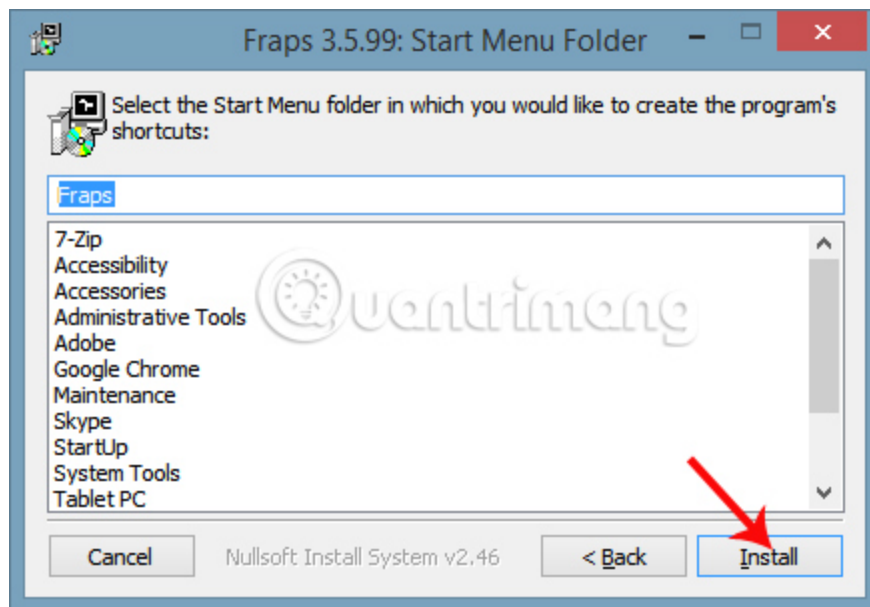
Fraps 3.5.99: Start Menu Folder

Select the Start Menu folder in which you would like to create the program's shortcuts:

Fraps

7-Zip
Accessibility
Accessories
Administrative Tools
Adobe
Google Chrome
Maintenance
Skype
StartUp
System Tools
Tablet PC

Quantrimang

Cancel
Nullsoft Install System v2.46
< Back
Install